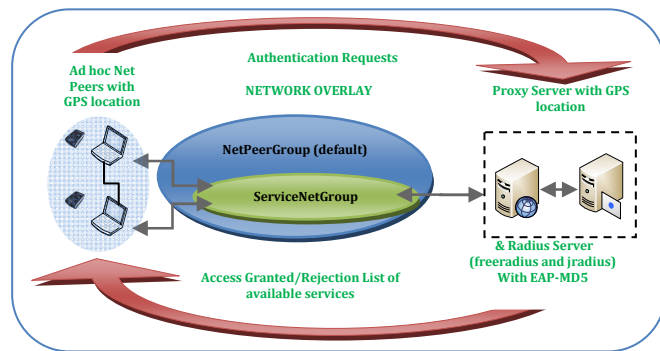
Authentication Requests

Ad hoc Net Peers with GPS location

NETWORK OVERLAY

Proxy Server with GPS location

NetPeerGroup (default)

ServiceNetGroup

& Radius Server (freeradius and jradius) With EAP-MD5

Access Granted/Rejection List of available services